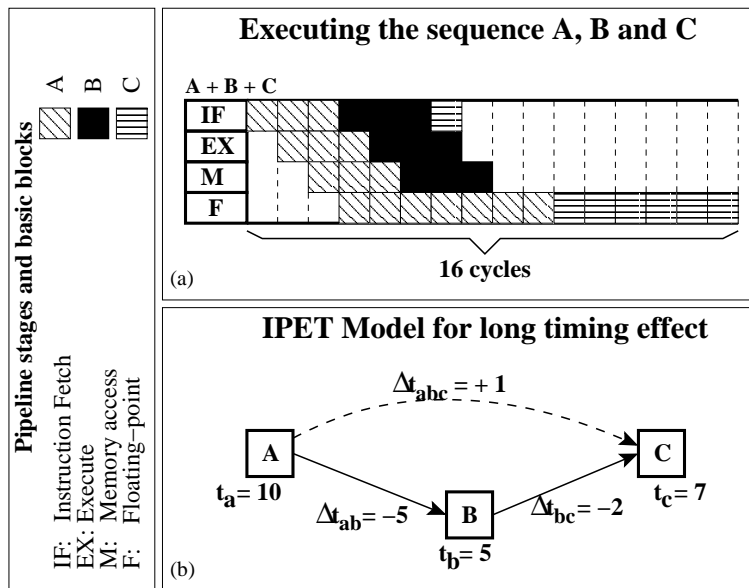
Pipeline stages and basic blocks

A
B
C

IF: Instruction Fetch
EX: Execute
M: Memory access
F: Floating−point

Executing the sequence A, B and C

A + B + C

IF
EX
M
F

16 cycles

(a)

IPET Model for long timing effect

$\Delta t_{abc} = +1$

A
$t_a = 10$

$\Delta t_{ab} = -5$

B
$t_b = 5$

$\Delta t_{bc} = -2$

C
$t_c = 7$

(b)